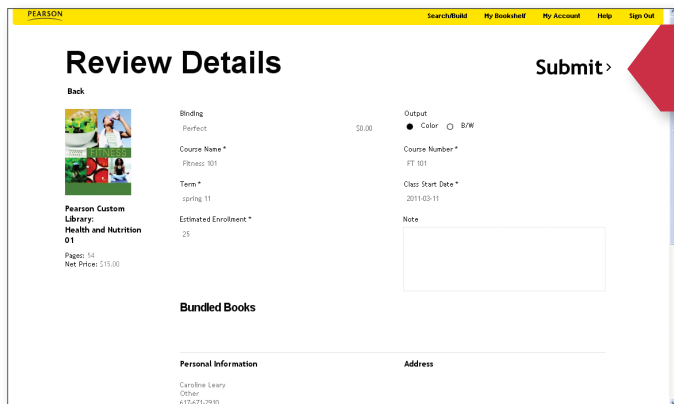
PEARSON

Search/Build My Bookshelf My Account Help Sign Out

Review Details

Submit ›

Back

FITNESS

Pearson Custom Library: Health and Nutrition 01

Pages: 54
Net Price: $15.00

Binding
Perfect $0.00

Course Name *
Fitness 101

Term *
spring 11

Estimated Enrollment *
25

Output
● Color ○ B/W

Course Number *
FT 101

Class Start Date *
2011-03-11

Note

Bundled Books

Personal Information

Caroline Leary
Other
617-671-2910

Address